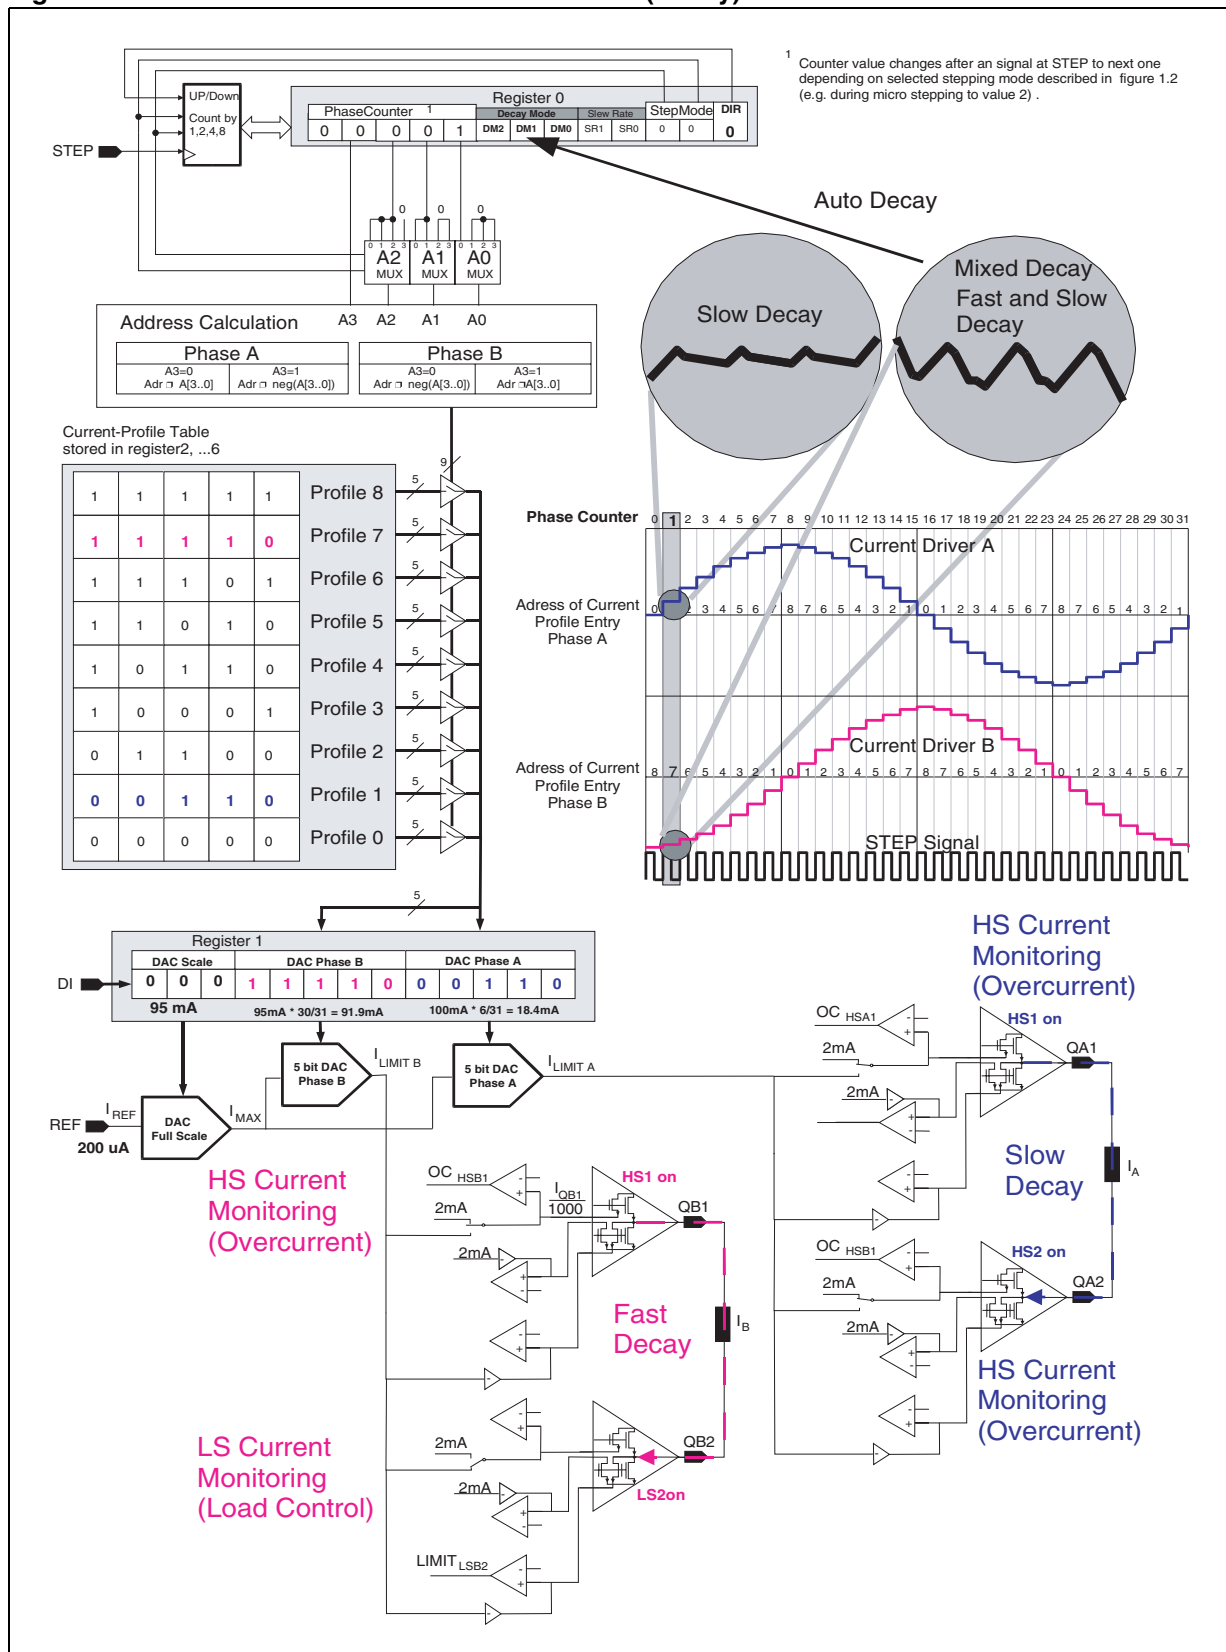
$^1$ Counter value changes after an signal at STEP to next one depending on selected stepping mode described in figure 1.2 (e.g. during micro stepping to value 2) .

UP/Down
Count by 1,2,4,8

STEP

Register 0
PhaseCounter $^1$
0 0 0 0 1
Decay Mode
DM2 DM1 DM0
Slew Rate
SR1 SR0
StepMode
0 0
DIR
0

Auto Decay

0 0 0
A2 MUX
A1 MUX
A0 MUX

Address Calculation A3 A2 A1 A0

| Phase A | | Phase B | |
|---|---|---|---|
| A3=0 Adr ◻ A[3..0] | A3=1 Adr ◻ neg(A[3..0]) | A3=0 Adr ◻ neg(A[3..0]) | A3=1 Adr ◻A[3..0] |

Slow Decay

Mixed Decay Fast and Slow Decay

Current-Profile Table stored in register2, ...6

| | | | | | |
|---|---|---|---|---|---|
| 1 | 1 | 1 | 1 | 1 | Profile 8 |
| 1 | 1 | 1 | 1 | 0 | Profile 7 |
| 1 | 1 | 1 | 0 | 1 | Profile 6 |
| 1 | 1 | 0 | 1 | 0 | Profile 5 |
| 1 | 0 | 1 | 1 | 0 | Profile 4 |
| 1 | 0 | 0 | 0 | 1 | Profile 3 |
| 0 | 1 | 1 | 0 | 0 | Profile 2 |
| 0 | 0 | 1 | 1 | 0 | Profile 1 |
| 0 | 0 | 0 | 0 | 0 | Profile 0 |

9 5 5 5 5 5 5 5 5 5 5

Phase Counter 0 1 2 3 4 5 6 7 8 9 10 11 12 13 14 15 16 17 18 19 20 21 22 23 24 25 26 27 28 29 30 31

Current Driver A

Adress of Current Profile Entry Phase A
0 1 2 3 4 5 6 7 8 7 6 5 4 3 2 1 0 1 2 3 4 5 6 7 8 7 6 5 4 3 2 1

Current Driver B

Adress of Current Profile Entry Phase B
8 7 6 5 4 3 2 1 0 1 2 3 4 5 6 7 8 7 6 5 4 3 2 1 0 1 2 3 4 5 6 7

STEP Signal

Register 1
DAC Scale
0 0 0
DAC Phase B
1 1 1 1 0
DAC Phase A
0 0 1 1 0

DI
95 mA
95mA * 30/31 = 91.9mA
100mA * 6/31 = 18.4mA

HS Current Monitoring (Overcurrent)

5 bit DAC Phase B
$I_{LIMIT\ B}$
5 bit DAC Phase A
$I_{LIMIT\ A}$

REF $I_{REF}$
200 uA
DAC Full Scale
$I_{MAX}$

$OC_{HSA1}$
HS1 on
QA1
2mA
2mA

HS Current Monitoring (Overcurrent)

$OC_{HSB1}$
$\frac{I_{QB1}}{1000}$
HS1 on
QB1
2mA
2mA

Slow Decay
$I_A$

$OC_{HSB1}$
HS2 on
QA2
2mA
2mA

Fast Decay
$I_B$

HS Current Monitoring (Overcurrent)

LS Current Monitoring (Load Control)
2mA
QB2
2mA
LS2on
$LIMIT_{LSB2}$